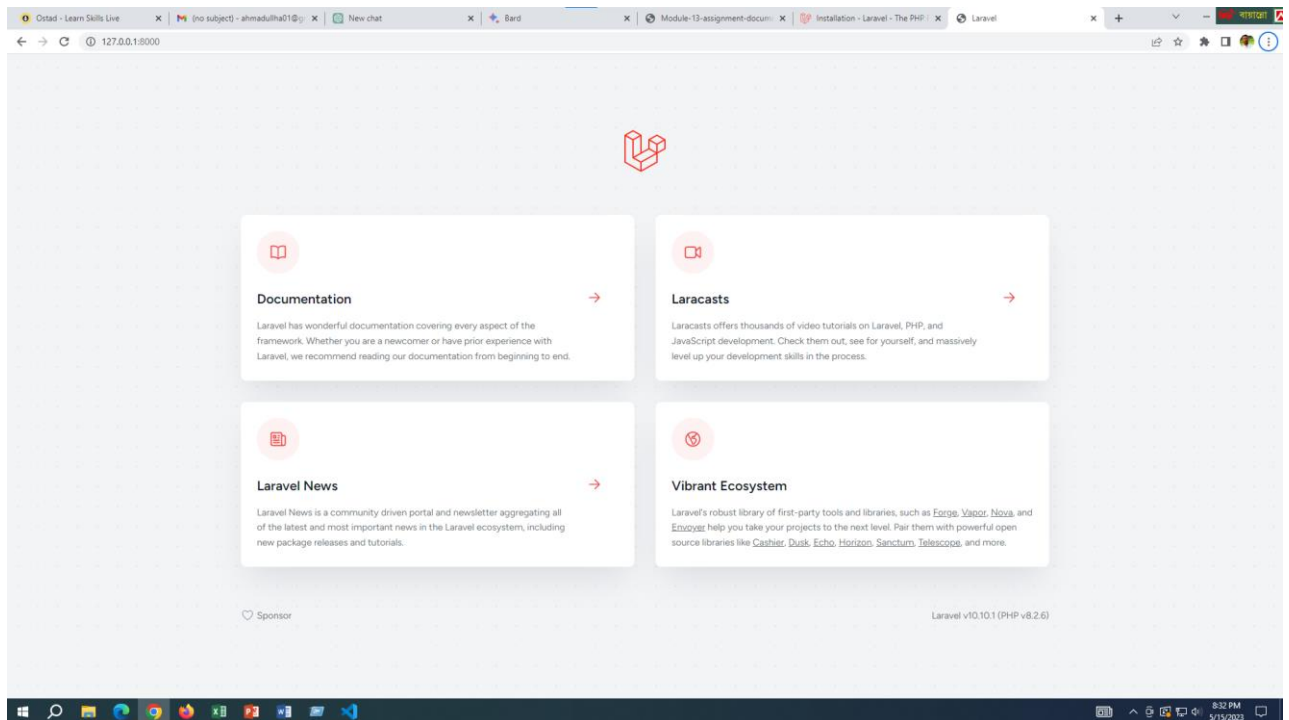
Ostad - Learn Skills Live
(no subject) - ahmadullha01@g
New chat
Bard
Module-13-assignment-docum
Installation - Laravel - The PHP
Laravel

127.0.0.1:8000

Documentation

Laravel has wonderful documentation covering every aspect of the framework. Whether you are a newcomer or have prior experience with Laravel, we recommend reading our documentation from beginning to end.

Laracasts

Laracasts offers thousands of video tutorials on Laravel, PHP, and JavaScript development. Check them out, see for yourself, and massively level up your development skills in the process.

Laravel News

Laravel News is a community driven portal and newsletter aggregating all of the latest and most important news in the Laravel ecosystem, including new package releases and tutorials.

Vibrant Ecosystem

Laravel's robust library of first-party tools and libraries, such as Forge, Vapor, Nova, and Envoyer help you take your projects to the next level. Pair them with powerful open source libraries like Cashier, Dusk, Echo, Horizon, Sanctum, Telescope, and more.

Sponsor

Laravel v10.10.1 (PHP v8.2.6)

8:32 PM
5/15/2023